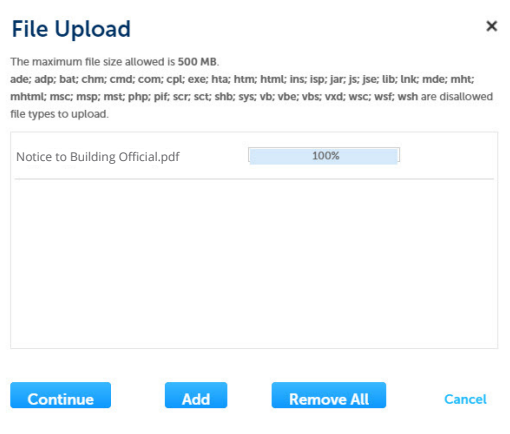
File Upload

×

The maximum file size allowed is 500 MB.
ade; adp; bat; chm; cmd; com; cpl; exe; hta; htm; html; ins; isp; jar; js; jse; lib; lnk; mde; mht; mhtml; msc; msp; mst; php; pif; scr; sct; shb; sys; vb; vbe; vbs; vxd; wsc; wsf; wsh are disallowed file types to upload.

Notice to Building Official.pdf 100%

Continue Add Remove All Cancel